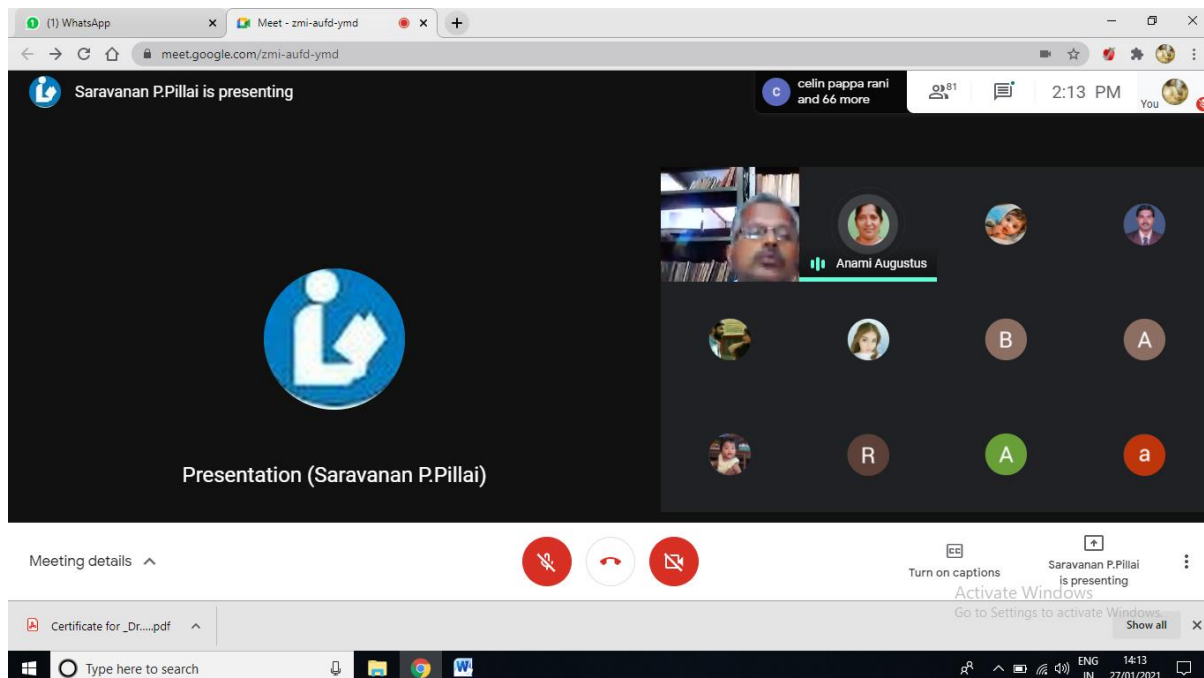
(1) WhatsApp
Meet - zmi-aufd-ymd
meet.google.com/zmi-aufd-ymd

Saravanan P.Pillai is presenting

c celin pappa rani and 66 more
81
2:13 PM
You

Anami Augustus
B
A
R
A
a

Presentation (Saravanan P.Pillai)

Meeting details

Turn on captions
Saravanan P.Pillai is presenting
Activate Windows
Go to Settings to activate Windows.

Certificate for _Dr.....pdf
Show all

Type here to search
ENG IN
14:13
27/01/2021